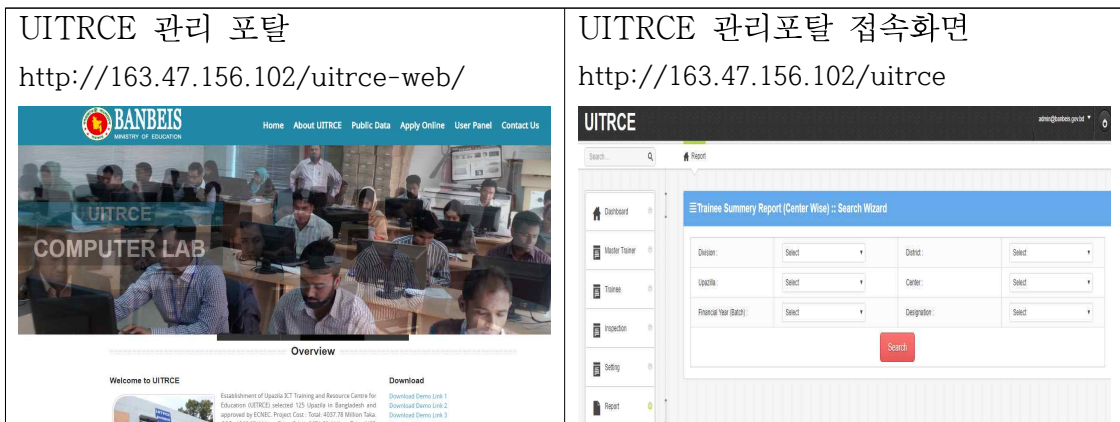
| UITRCE 관리 포탈 | UITRCE 관리포탈 접속화면 |
|---|---|
| http://163.47.156.102/uitrce-web/ | http://163.47.156.102/uitrce |

BANBEIS
MINISTRY OF EDUCATION
Home About UITRCE Public Data Apply Online User Panel Contact Us
UITRCE
COMPUTER LAB
Overview
Welcome to UITRCE
Establishment of Upazila ICT Training and Resource Centre for Education (UITRCE) selected 125 Upazila in Bangladesh and approved by ECNEC. Project Cost: Total: 4037.78 Million Taka. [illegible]
Download
Download Demo Link 1
Download Demo Link 2
Download Demo Link 3

UITRCE
admin@banbeis.gov.bd
Search...
Report
Dashboard
Master Trainer
Trainee
Inspection
Setting
Report
Trainee Summery Report (Center Wise) :: Search Wizard

| Division : | Select | District : | Select |
|---|---|---|---|
| Upazilla : | Select | Center : | Select |
| Financial Year (Batch) : | Select | Designation : | Select |

Search